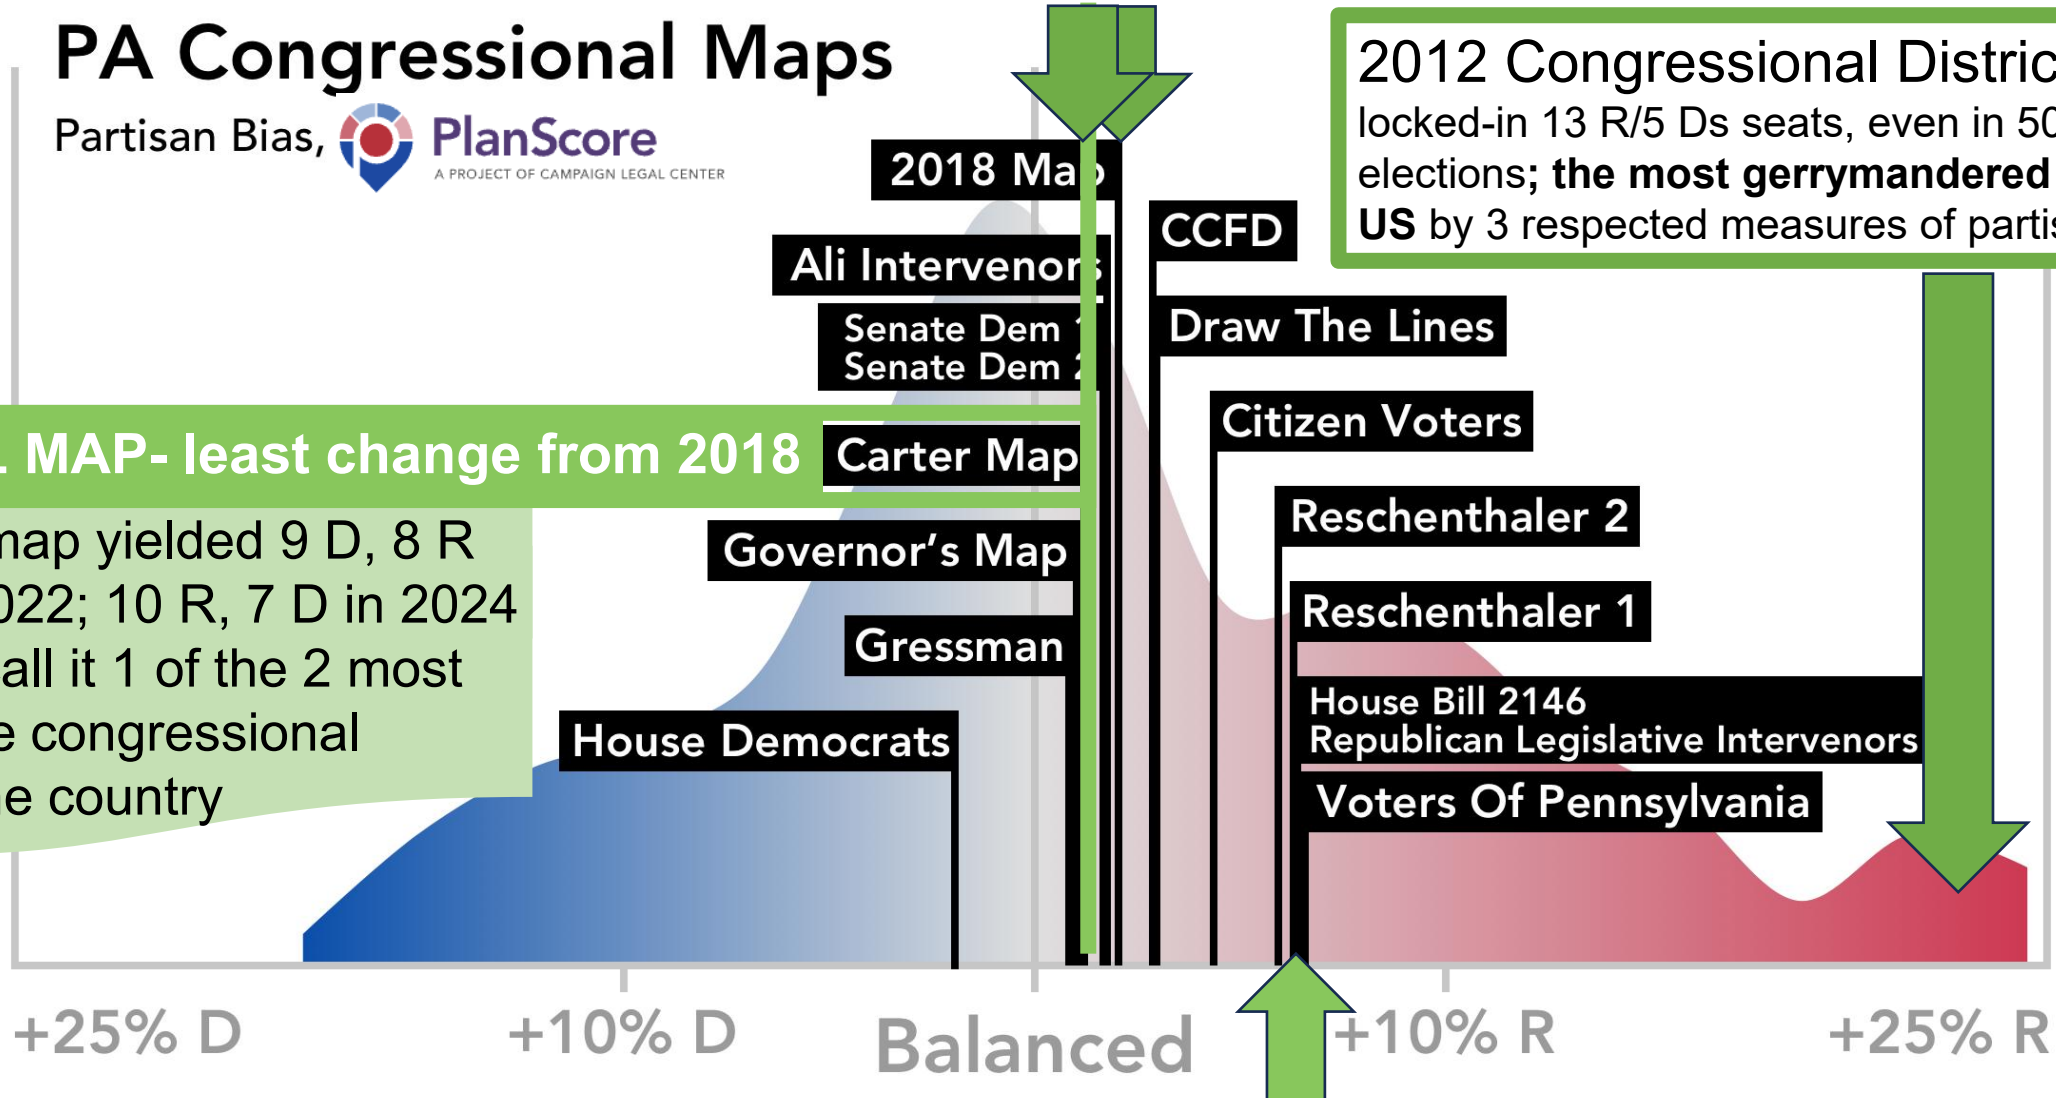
PA Congressional Maps

Partisan Bias, PlanScore A PROJECT OF CAMPAIGN LEGAL CENTER

2012 Congressional Distric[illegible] locked-in 13 R/5 Ds seats, even in 50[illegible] elections; **the most gerrymandered** **US** by 3 respected measures of partis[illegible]

2018 Ma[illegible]

CCFD

Ali Intervenor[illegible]

Draw The Lines

Senate Dem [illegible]
Senate Dem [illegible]

Citizen Voters

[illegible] MAP- least change from 2018

Carter Map

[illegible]map yielded 9 D, 8 R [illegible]022; 10 R, 7 D in 2024 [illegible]all it 1 of the 2 most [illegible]e congressional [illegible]e country

Reschenthaler 2

Governor’s Map

Reschenthaler 1

Gressman

House Bill 2146
Republican Legislative Intervenors

House Democrats

Voters Of Pennsylvania

+25% D

+10% D

Balanced

+10% R

+25% R